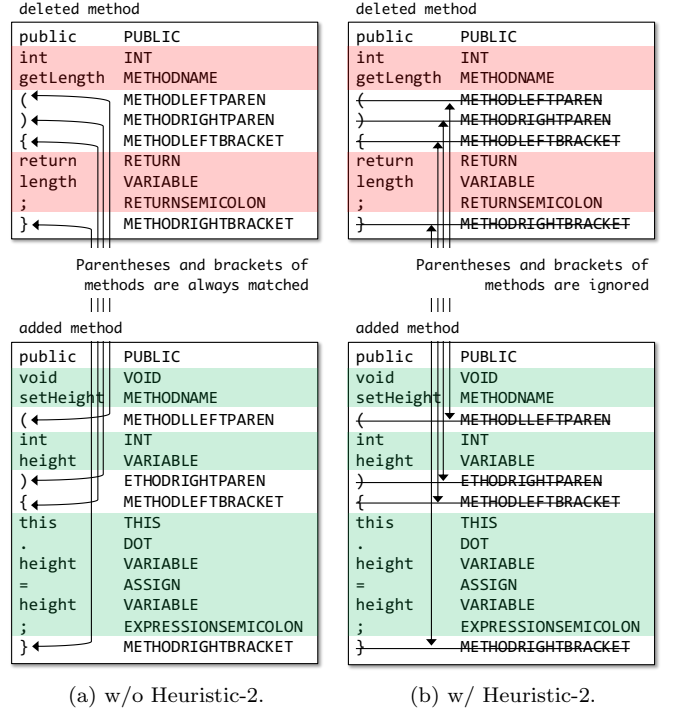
deleted method

| public | PUBLIC |
|---|---|
| int | INT |
| getLength | METHODNAME |
| ( | METHODLEFTPAREN |
| ) | METHODRIGHTPAREN |
| { | METHODLEFTBRACKET |
| return | RETURN |
| length | VARIABLE |
| ; | RETURNSEMICOLON |
| } | METHODRIGHTBRACKET |

Parentheses and brackets of methods are always matched

added method

| public | PUBLIC |
|---|---|
| void | VOID |
| setHeight | METHODNAME |
| ( | METHODLLEFTPAREN |
| int | INT |
| height | VARIABLE |
| ) | ETHODRIGHTPAREN |
| { | METHODLEFTBRACKET |
| this | THIS |
| . | DOT |
| height | VARIABLE |
| = | ASSIGN |
| height | VARIABLE |
| ; | EXPRESSIONSEMICOLON |
| } | METHODRIGHTBRACKET |

(a) w/o Heuristic-2.

deleted method

| public | PUBLIC |
|---|---|
| int | INT |
| getLength | METHODNAME |
| ( | METHODLEFTPAREN |
| ) | METHODRIGHTPAREN |
| { | METHODLEFTBRACKET |
| return | RETURN |
| length | VARIABLE |
| ; | RETURNSEMICOLON |
| } | METHODRIGHTBRACKET |

Parentheses and brackets of methods are ignored

added method

| public | PUBLIC |
|---|---|
| void | VOID |
| setHeight | METHODNAME |
| ( | METHODLLEFTPAREN |
| int | INT |
| height | VARIABLE |
| ) | ETHODRIGHTPAREN |
| { | METHODLEFTBRACKET |
| this | THIS |
| . | DOT |
| height | VARIABLE |
| = | ASSIGN |
| height | VARIABLE |
| ; | EXPRESSIONSEMICOLON |
| } | METHODRIGHTBRACKET |

(b) w/ Heuristic-2.